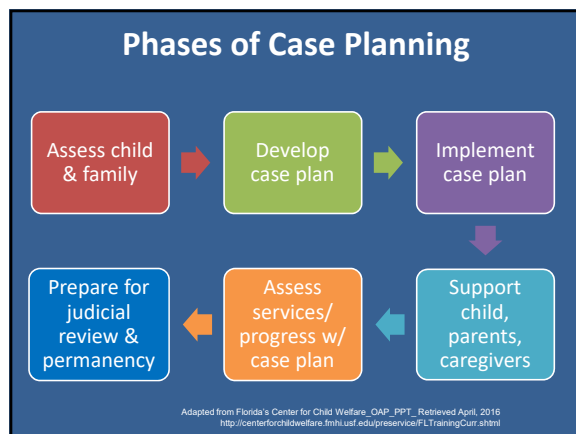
Phases of Case Planning

Assess child & family

Develop case plan

Implement case plan

Support child, parents, caregivers

Assess services/ progress w/ case plan

Prepare for judicial review & permanency

Adapted from Florida's Center for Child Welfare_OAP_PPT_ Retrieved April, 2016
http://centerforchildwelfare.fmhi.usf.edu/preservice/FLTrainingCurr.shtml